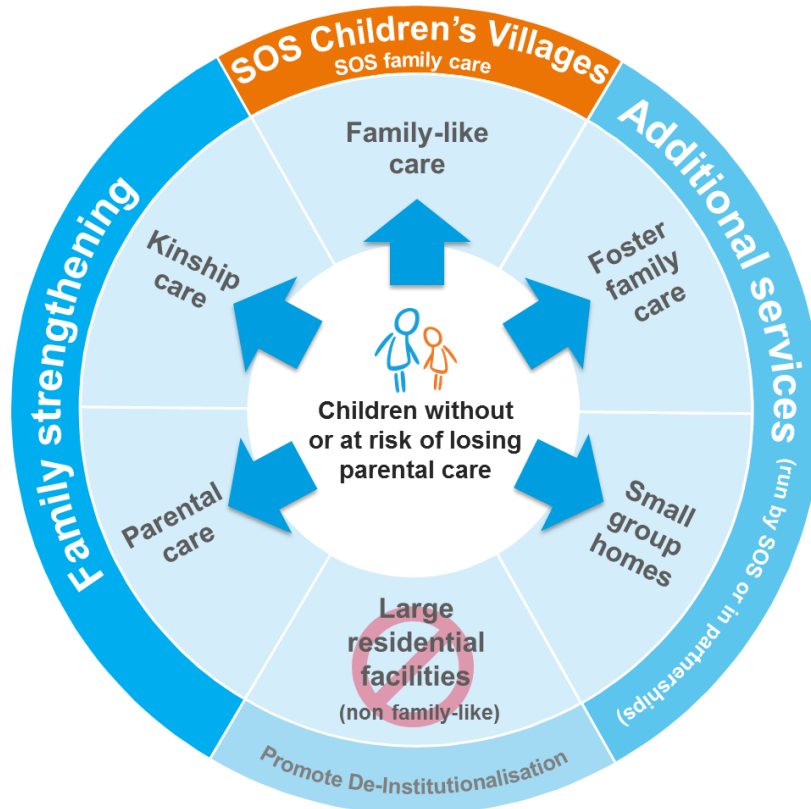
SOS Children's Villages
SOS family care

Additional services
(run by SOS or in partnerships)

Family strengthening

Promote De-Institutionalisation

Family-like care

Foster family care

Small group homes

Large residential facilities
(non family-like)

Parental care

Kinship care

Children without or at risk of losing parental care